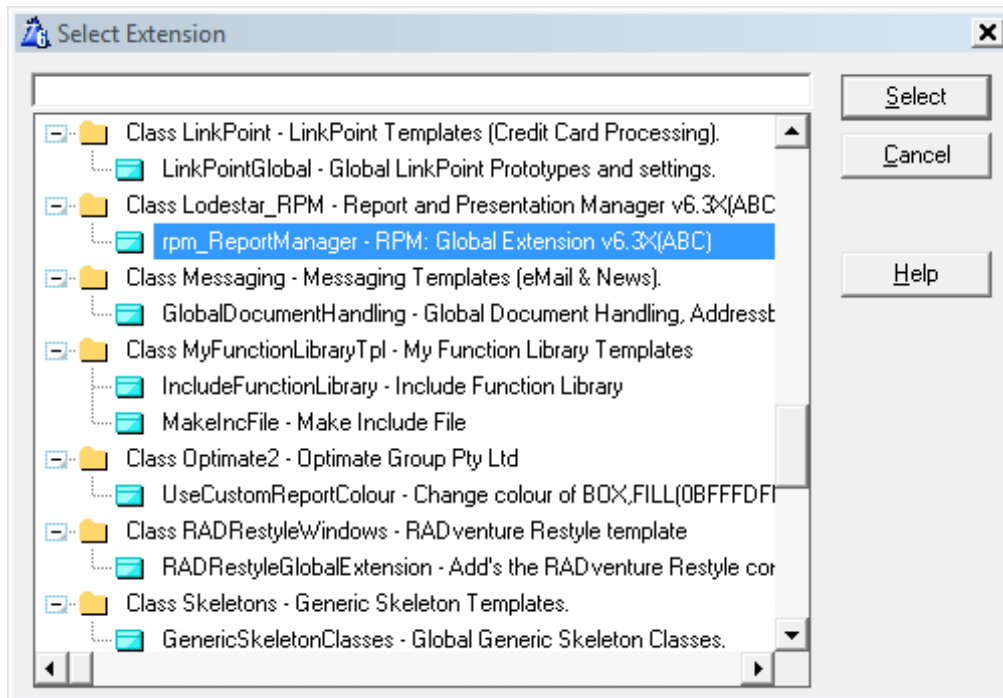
Select Extension

Select
Cancel
Help

Class LinkPoint - LinkPoint Templates (Credit Card Processing).
LinkPointGlobal - Global LinkPoint Prototypes and settings.
Class Lodestar_RPM - Report and Presentation Manager v6.3X(ABC
rpm_ReportManager - RPM: Global Extension v6.3X(ABC)
Class Messaging - Messaging Templates (eMail & News).
GlobalDocumentHandling - Global Document Handling, Addressb
Class MyFunctionLibraryTpl - My Function Library Templates
IncludeFunctionLibrary - Include Function Library
MakeIncFile - Make Include File
Class Optimate2 - Optimate Group Pty Ltd
UseCustomReportColour - Change colour of BOX,FILL(0BFFFDFI
Class RADRestyleWindows - RADventure Restyle template
RADRestyleGlobalExtension - Add's the RADventure Restyle cor
Class Skeletons - Generic Skeleton Templates.
GenericSkeletonClasses - Global Generic Skeleton Classes.